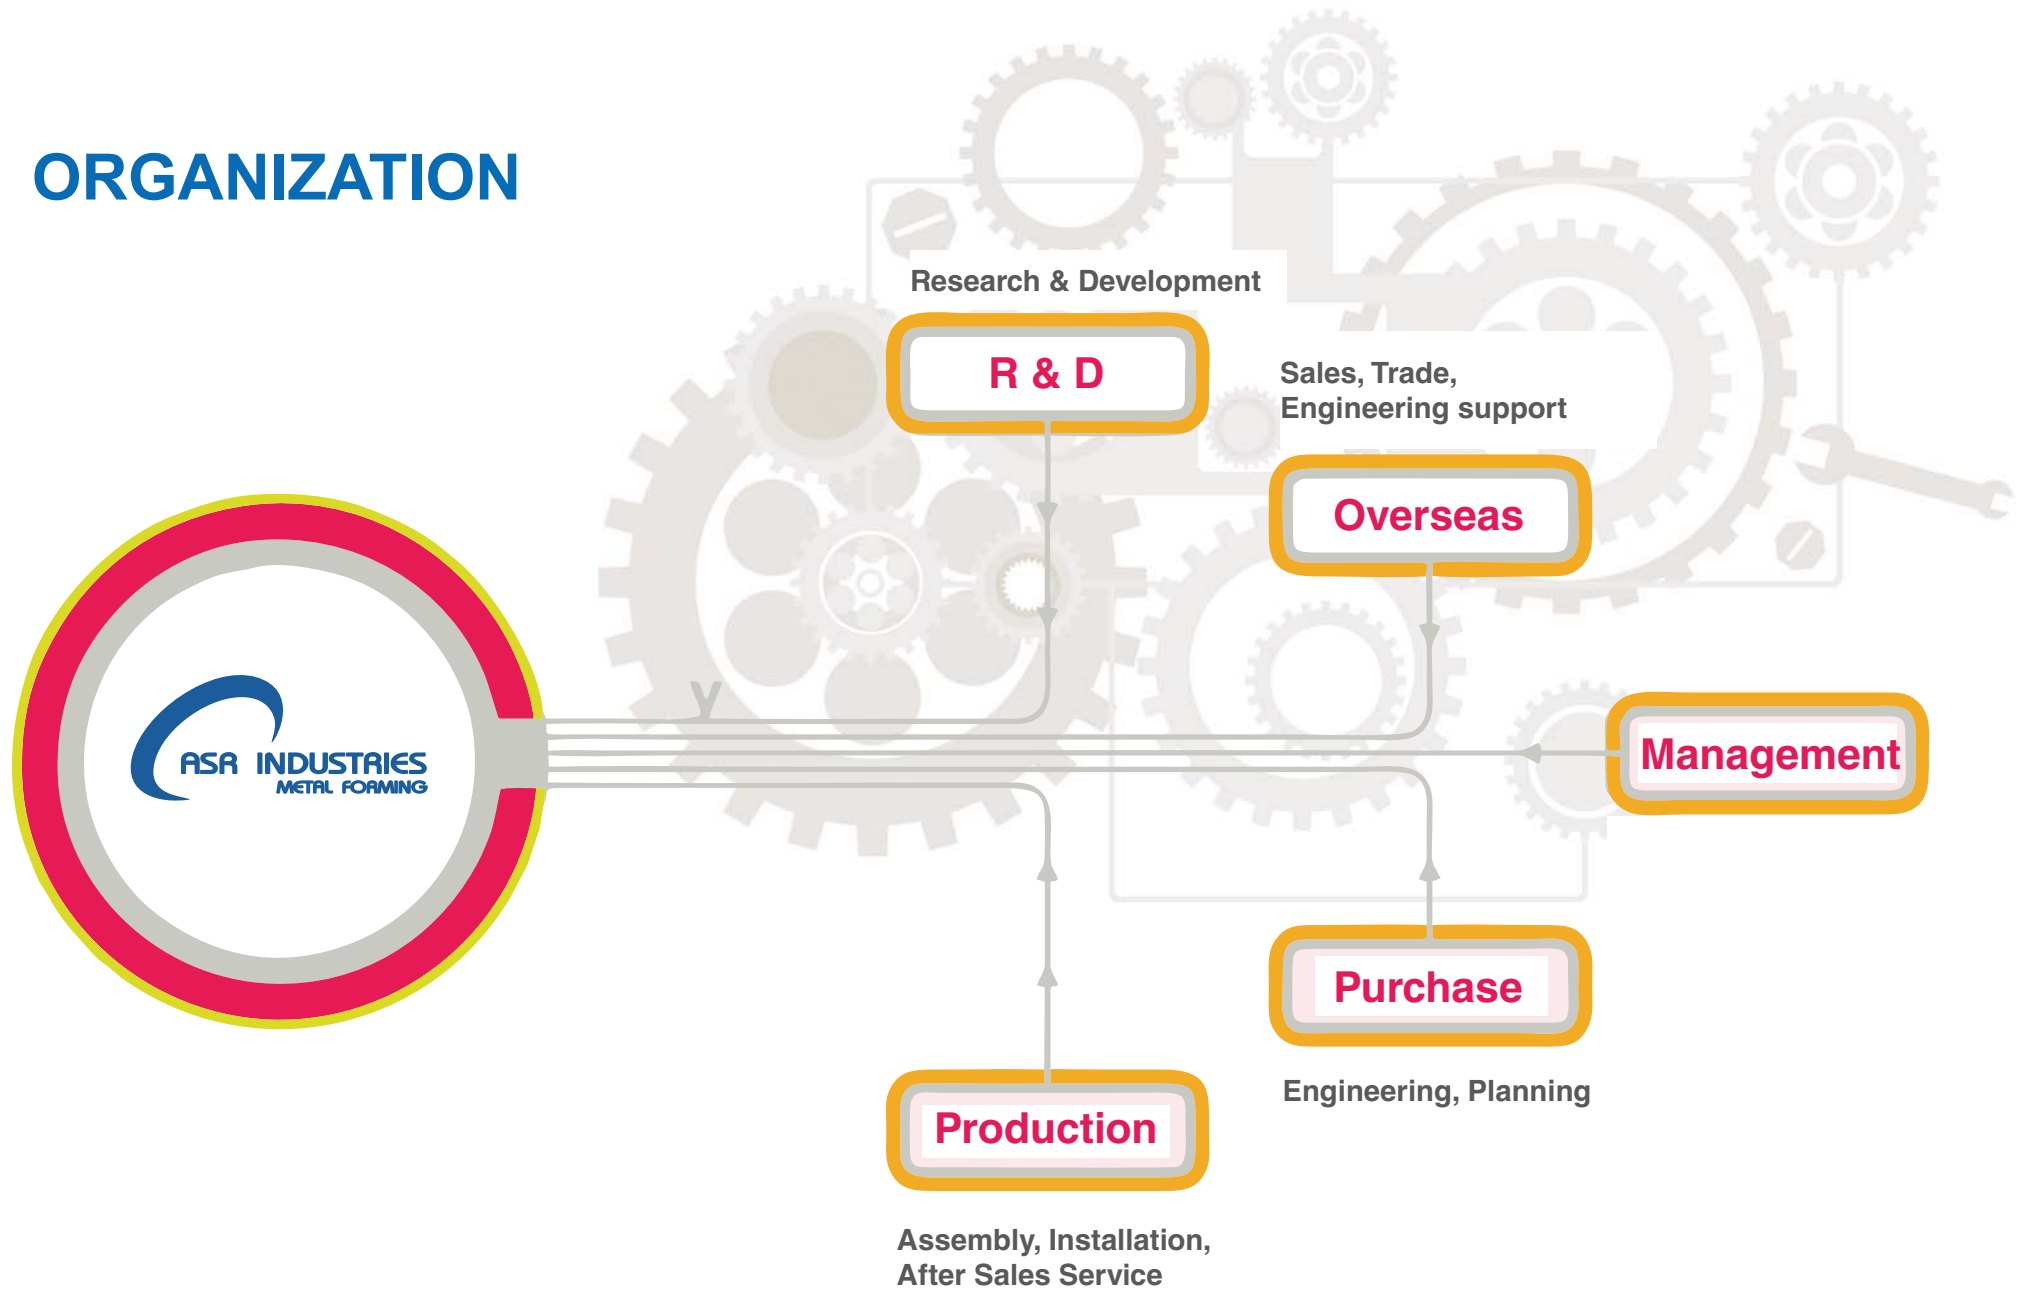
ORGANIZATION

Research & Development

R & D

Sales, Trade, Engineering support

Overseas

ASR INDUSTRIES
METAL FORMING

Management

Purchase

Engineering, Planning

Production

Assembly, Installation, After Sales Service